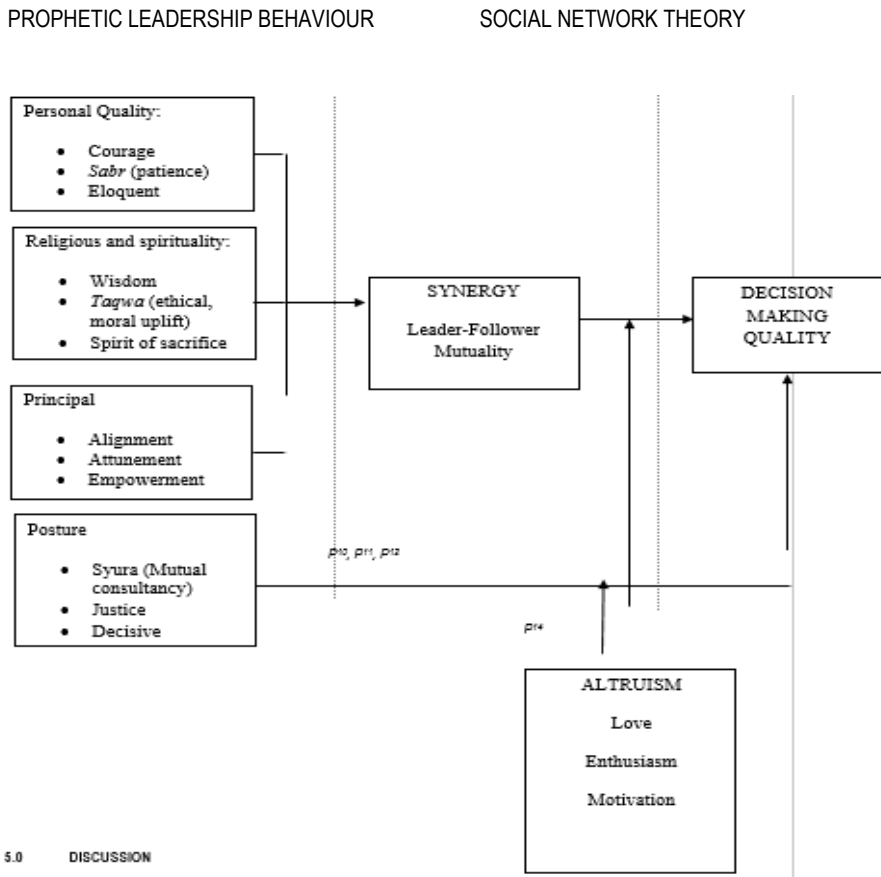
PROPHETIC LEADERSHIP BEHAVIOUR

SOCIAL NETWORK THEORY

Personal Quality:

- Courage
- *Sabr* (patience)
- Eloquent

Religious and spirituality:

- Wisdom
- *Taqwa* (ethical, moral uplift)
- Spirit of sacrifice

Principal

- Alignment
- Attunement
- Empowerment

Posture

- Syura (Mutual consultancy)
- Justice
- Decisive

SYNERGY

Leader-Follower Mutuality

DECISION MAKING QUALITY

p10, p11, p12

p14

ALTRUISM

Love

Enthusiasm

Motivation

5.0 DISCUSSION